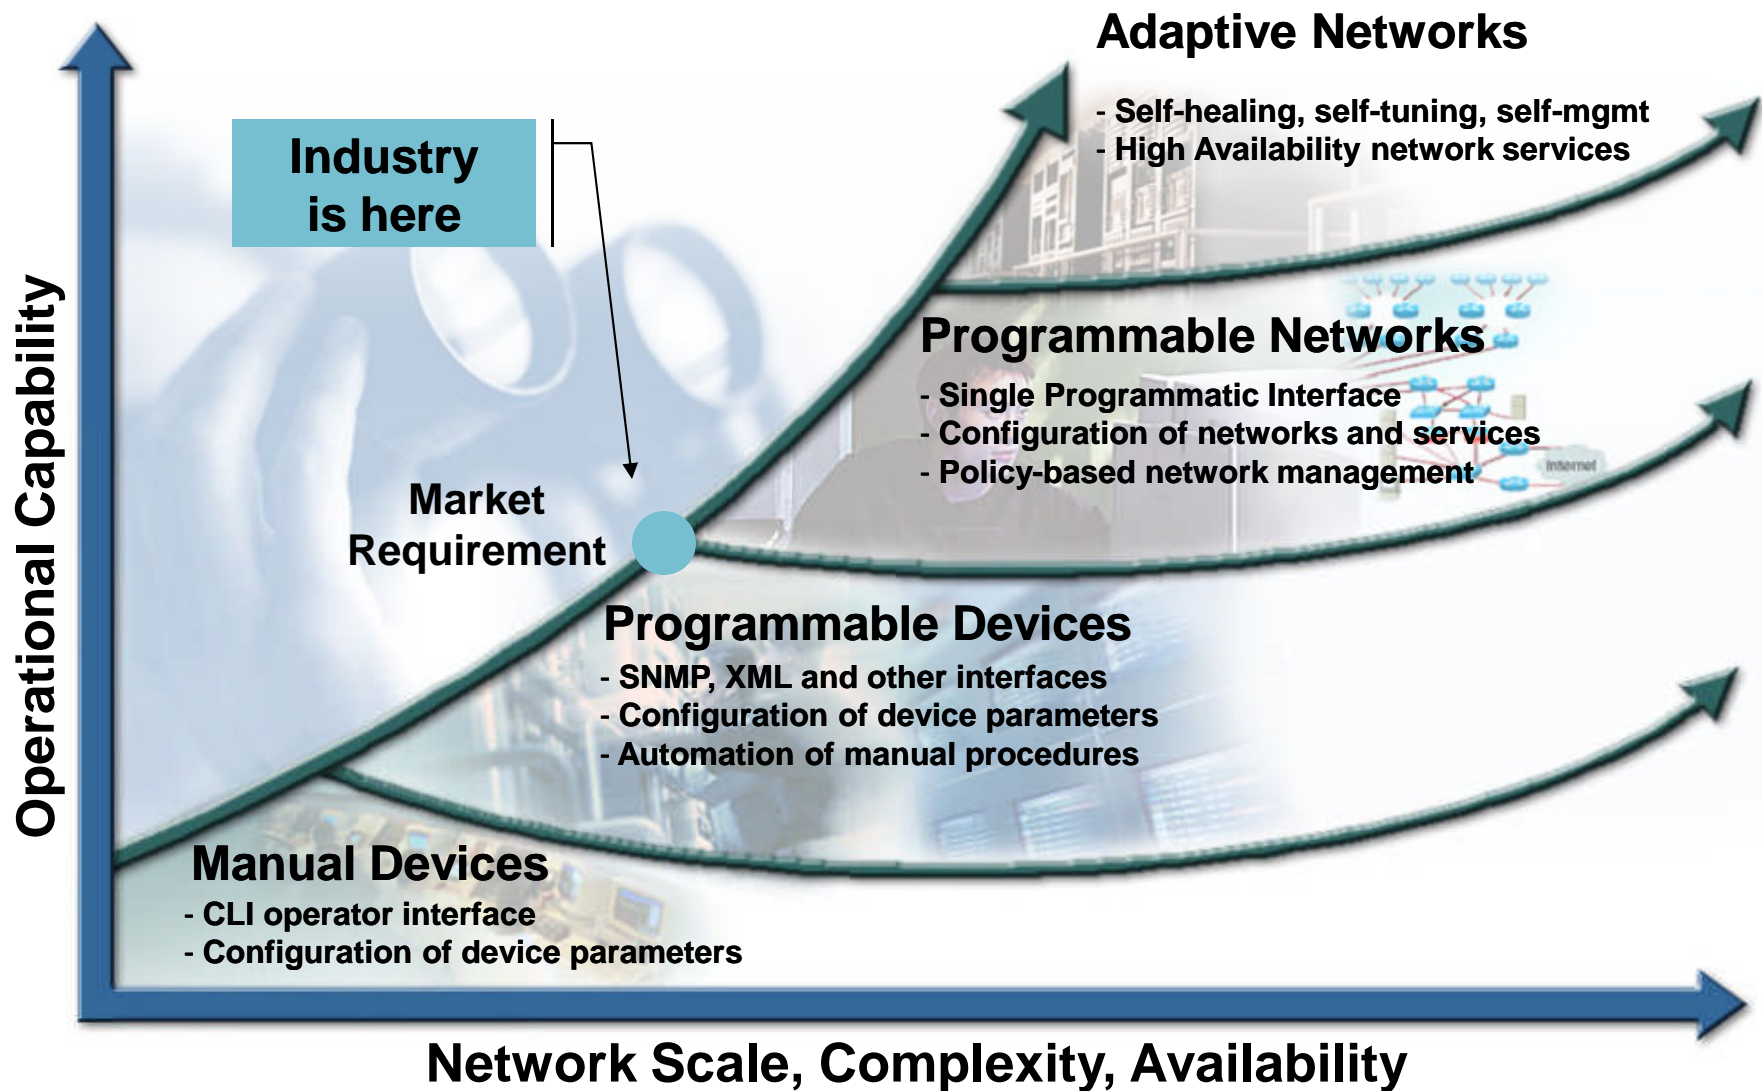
Adaptive Networks

- Self-healing, self-tuning, self-mgmt
- High Availability network services

Industry is here

Programmable Networks

- Single Programmatic Interface
- Configuration of networks and services
- Policy-based network management

Internet

Market Requirement

Programmable Devices

- SNMP, XML and other interfaces
- Configuration of device parameters
- Automation of manual procedures

Manual Devices

- CLI operator interface
- Configuration of device parameters

Operational Capability

Network Scale, Complexity, Availability